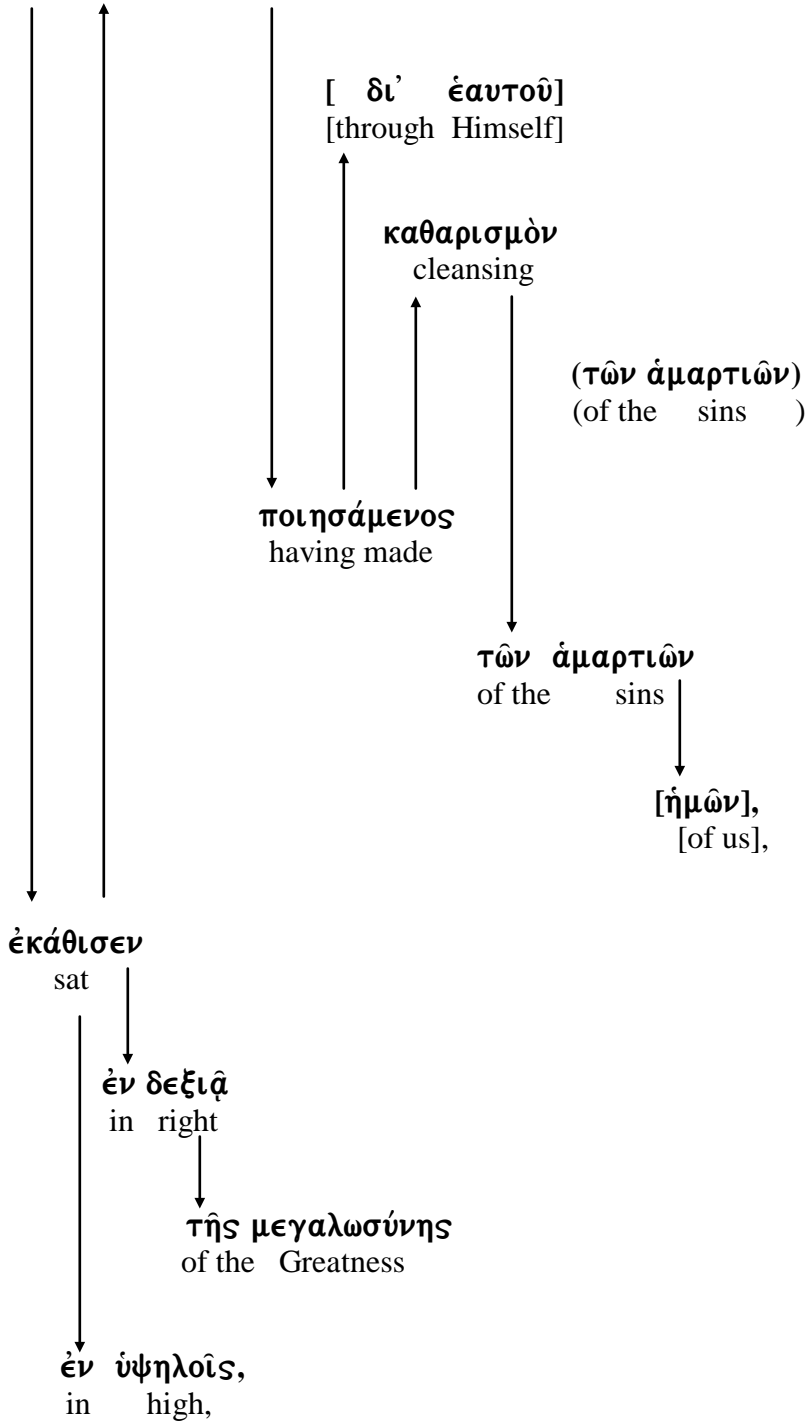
[ δι᾽ ἑαυτοῦ]
[through Himself]

καθαρισμὸν
cleansing

(τῶν ἁμαρτιῶν)
(of the sins )

ποιησάμενος
having made

τῶν ἁμαρτιῶν
of the sins

[ἡμῶν],
[of us],

ἐκάθισεν
sat

ἐν δεξιᾷ
in right

τῆς μεγαλωσύνης
of the Greatness

ἐν ὑψηλοῖς,
in high,